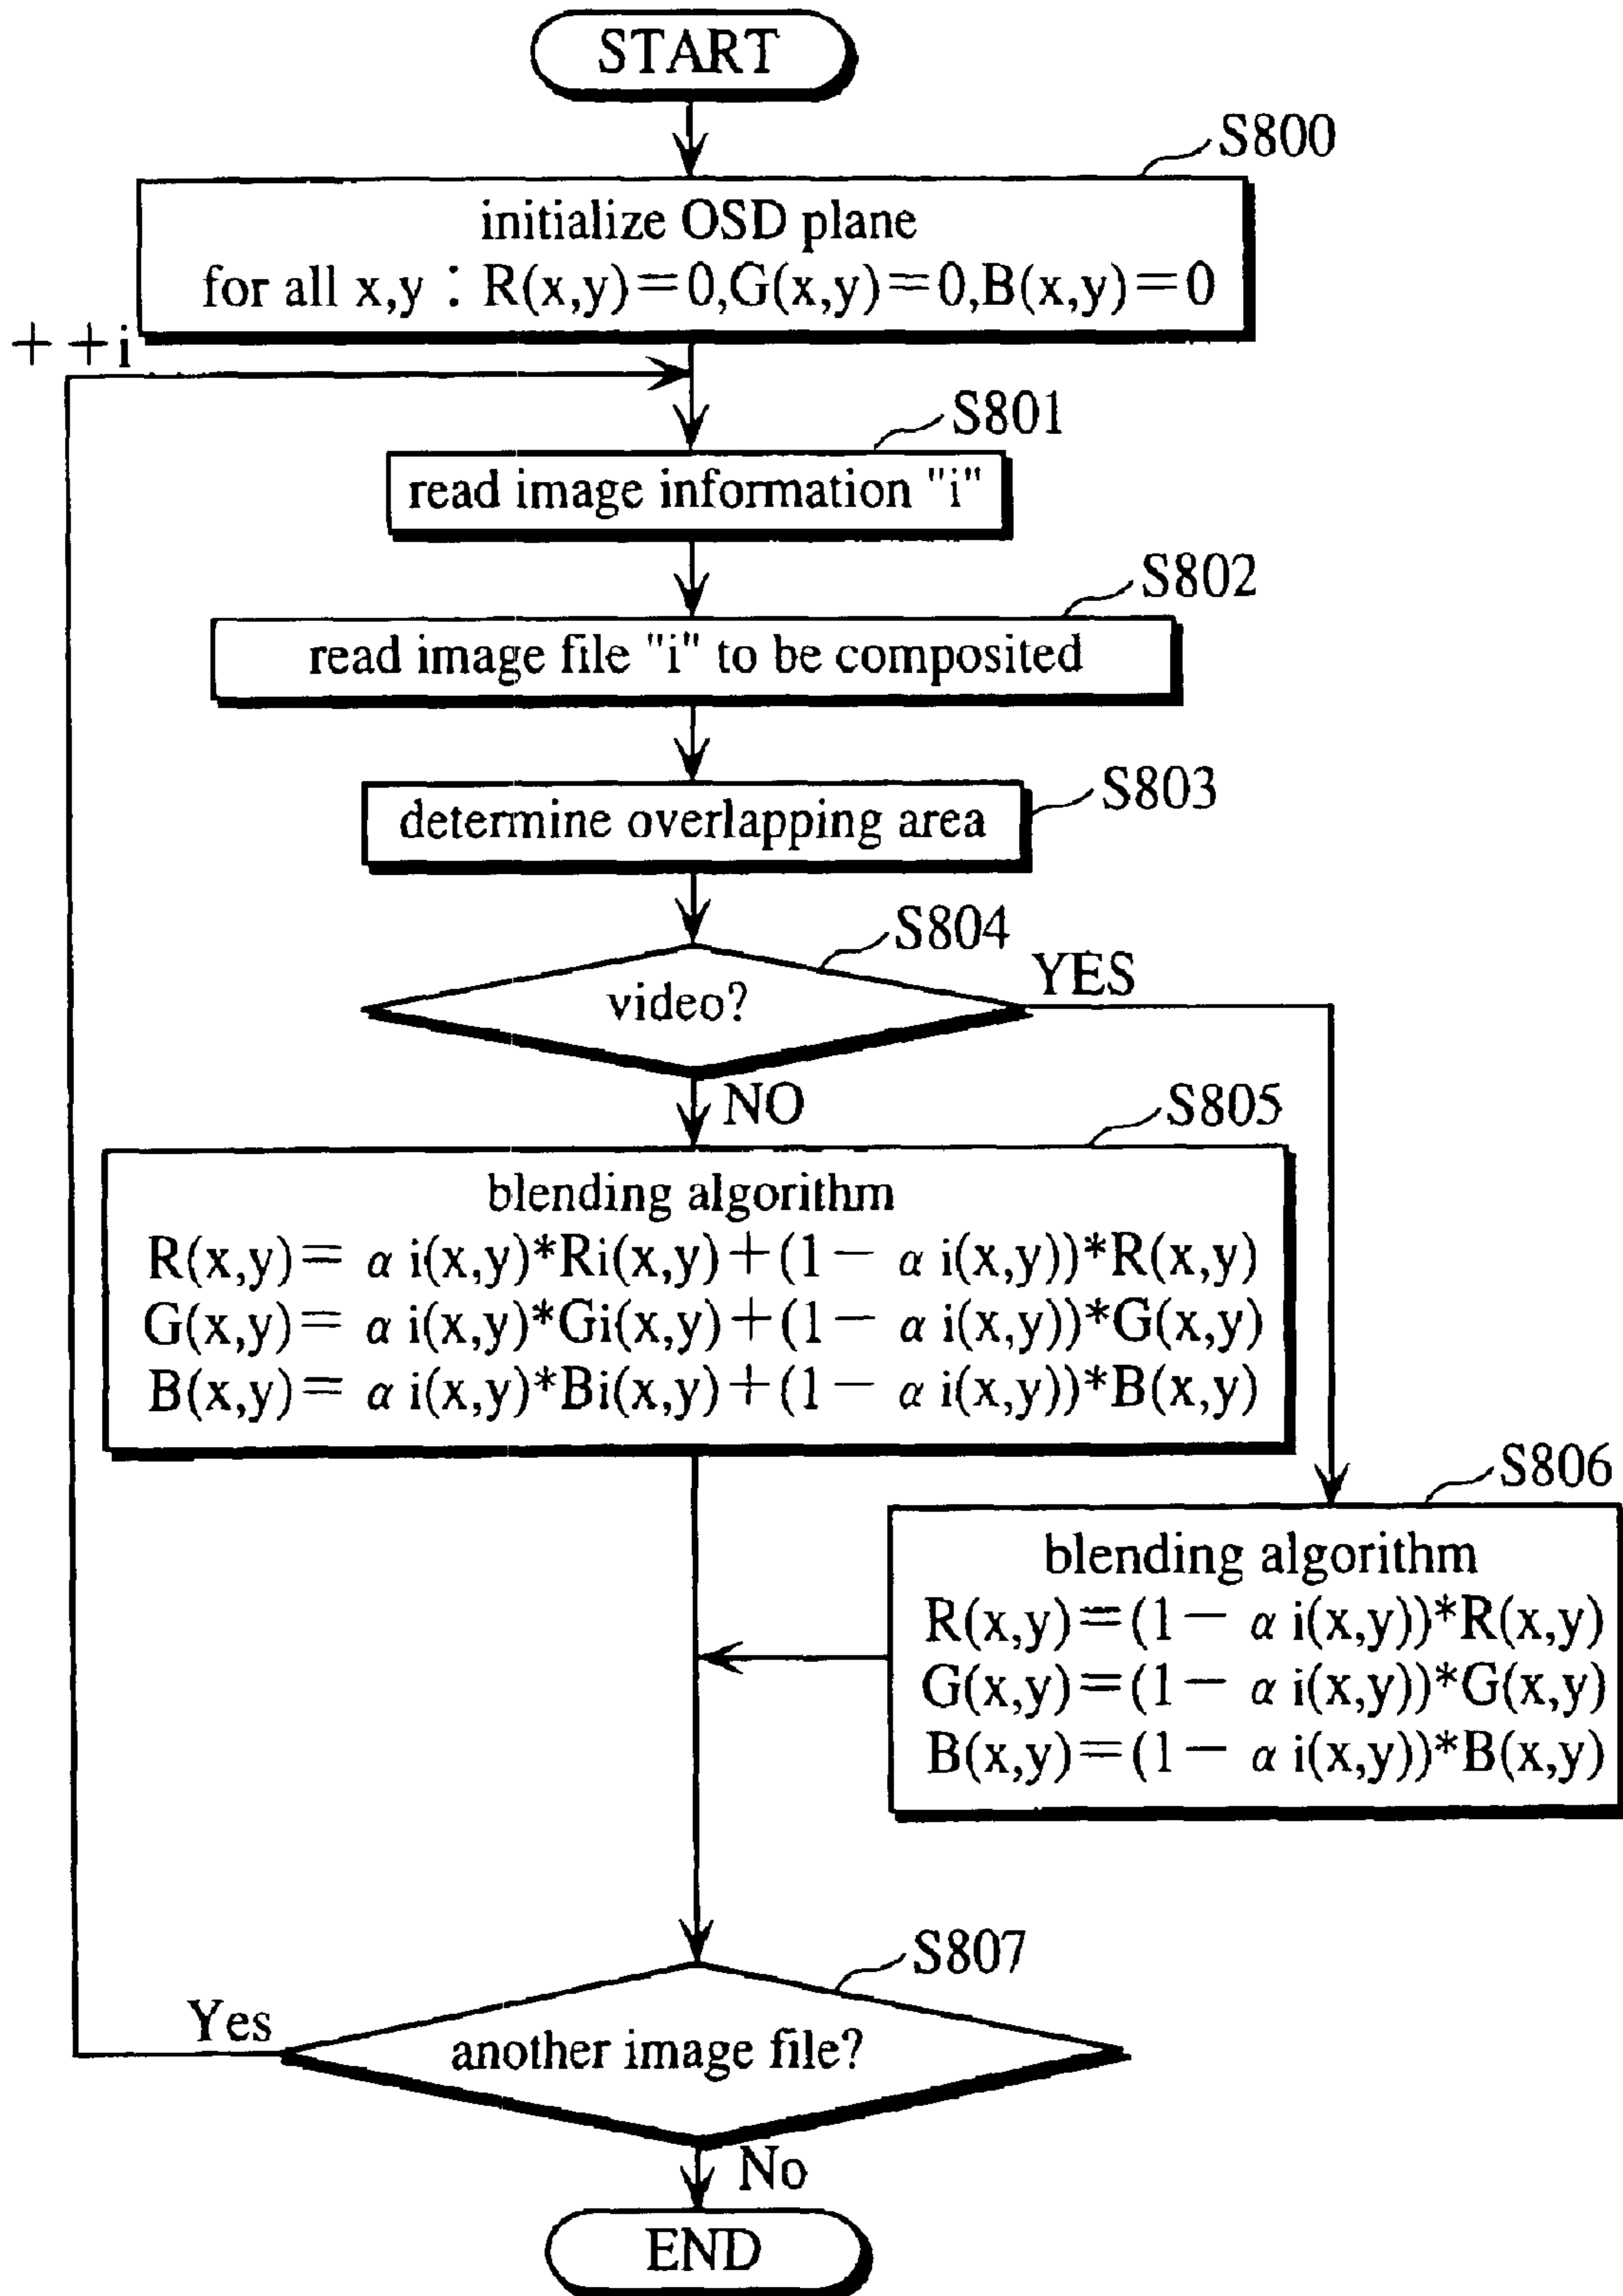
START

S800

initialize OSD plane
for all x,y : R(x,y)=0,G(x,y)=0,B(x,y)=0

++i

S801

read image information "i"

S802

read image file "i" to be composited

S803

determine overlapping area

S804

video?

YES

NO

S805

blending algorithm
$R(x,y)= \alpha i(x,y)*Ri(x,y)+(1- \alpha i(x,y))*R(x,y)$
$G(x,y)= \alpha i(x,y)*Gi(x,y)+(1- \alpha i(x,y))*G(x,y)$
$B(x,y)= \alpha i(x,y)*Bi(x,y)+(1- \alpha i(x,y))*B(x,y)$

S806

blending algorithm
$R(x,y)=(1- \alpha i(x,y))*R(x,y)$
$G(x,y)=(1- \alpha i(x,y))*G(x,y)$
$B(x,y)=(1- \alpha i(x,y))*B(x,y)$

S807

Yes

another image file?

No

END